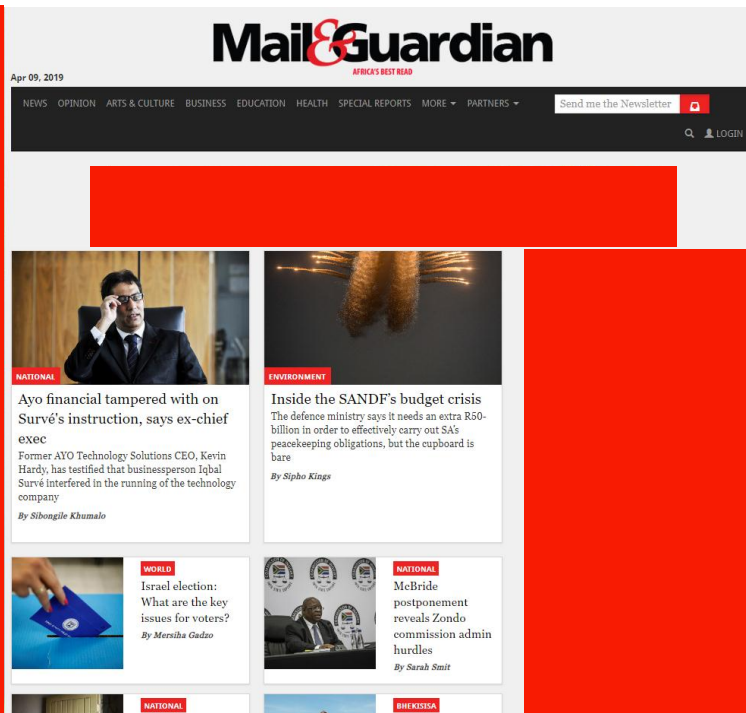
Mail&Guardian
AFRICA'S BEST READ

Apr 09, 2019

NEWS OPINION ARTS & CULTURE BUSINESS EDUCATION HEALTH SPECIAL REPORTS MORE PARTNERS

Send me the Newsletter

LOGIN

NATIONAL
Ayo financial tampered with on Survé's instruction, says ex-chief exec
Former AYO Technology Solutions CEO, Kevin Hardy, has testified that businessperson Iqbal Survé interfered in the running of the technology company
By Sibongile Khumalo

ENVIRONMENT
Inside the SANDF's budget crisis
The defence ministry says it needs an extra R50-billion in order to effectively carry out SA's peacekeeping obligations, but the cupboard is bare
By Sipho Kings

WORLD
Israel election: What are the key issues for voters?
By Mersiha Gadzo

NATIONAL
McBride postponement reveals Zondo commission admin hurdles
By Sarah Smit

NATIONAL

BHEKISISA